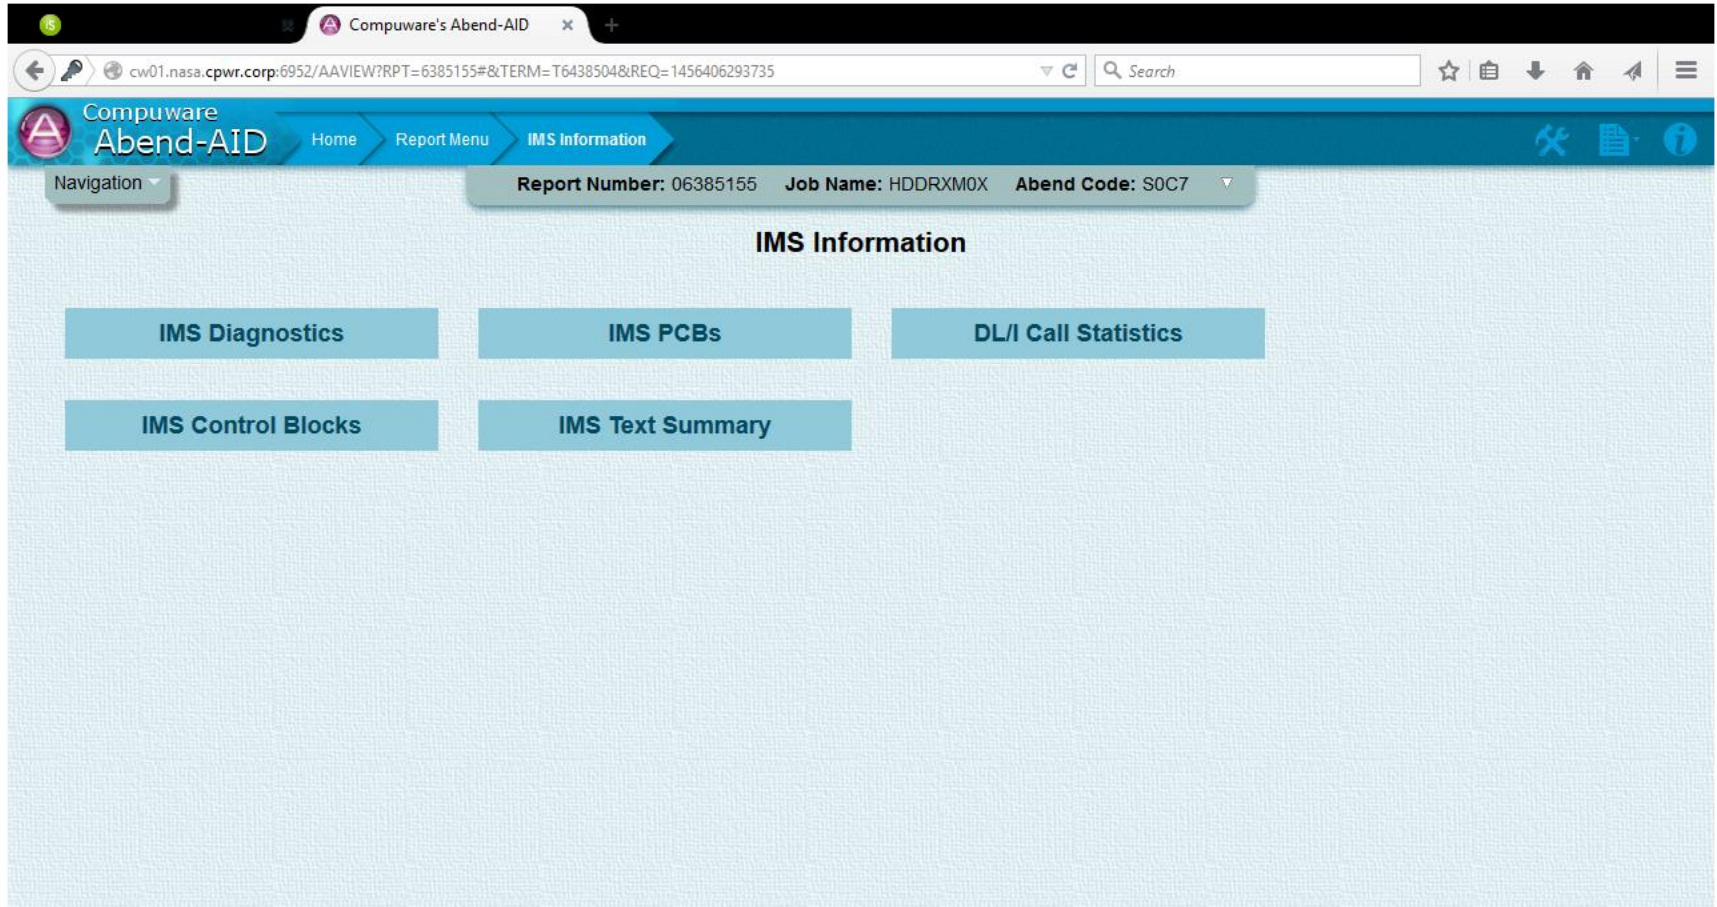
Compuware's Abend-AID

cw01.nasa.cpwr.corp:6952/AAVIEW?RPT=6385155#&TERM=T6438504&REQ=1456406293735

Search

Compuware
Abend-AID

Home
Report Menu
IMS Information

Navigation

**Report Number:** 06385155 **Job Name:** HDDRXM0X **Abend Code:** S0C7

IMS Information

IMS Diagnostics
IMS PCBs
DL/I Call Statistics
IMS Control Blocks
IMS Text Summary